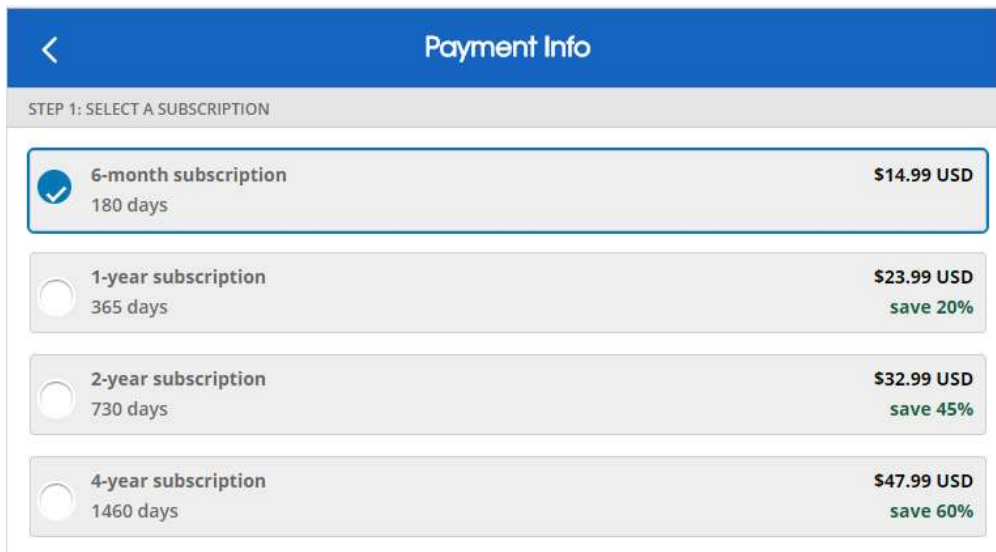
Payment Info

STEP 1: SELECT A SUBSCRIPTION

6-month subscription
180 days
$14.99 USD

1-year subscription
365 days
$23.99 USD
save 20%

2-year subscription
730 days
$32.99 USD
save 45%

4-year subscription
1460 days
$47.99 USD
save 60%